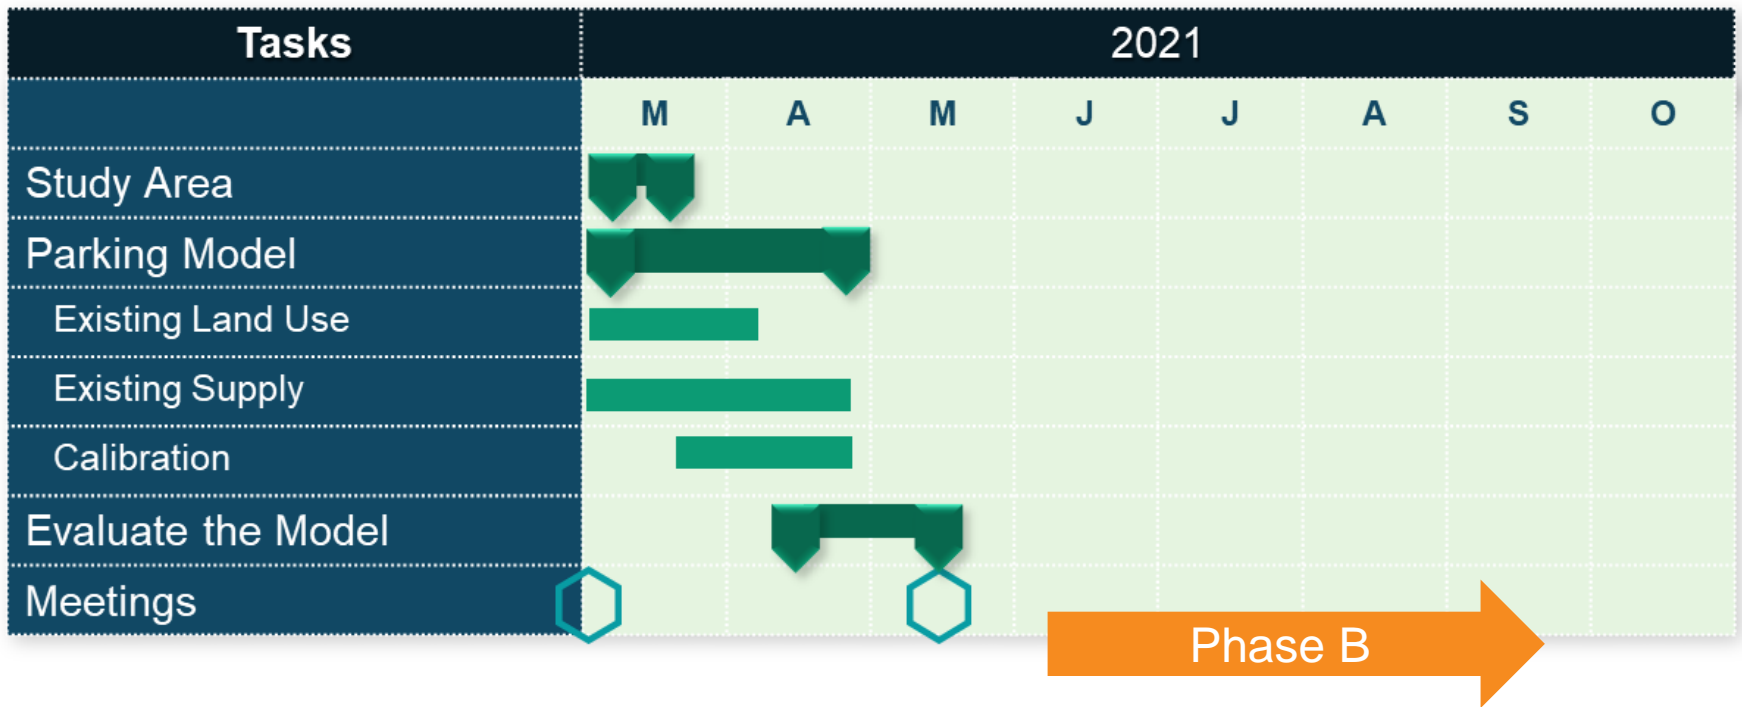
| Tasks | 2021 | | | | | | | |
|---|---|---|---|---|---|---|---|---|
| | M | A | M | J | J | A | S | O |
| Study Area | | | | | | | | |
| Parking Model | | | | | | | | |
| Existing Land Use | | | | | | | | |
| Existing Supply | | | | | | | | |
| Calibration | | | | | | | | |
| Evaluate the Model | | | | | | | | |
| Meetings | | | | | | | | |

Phase B